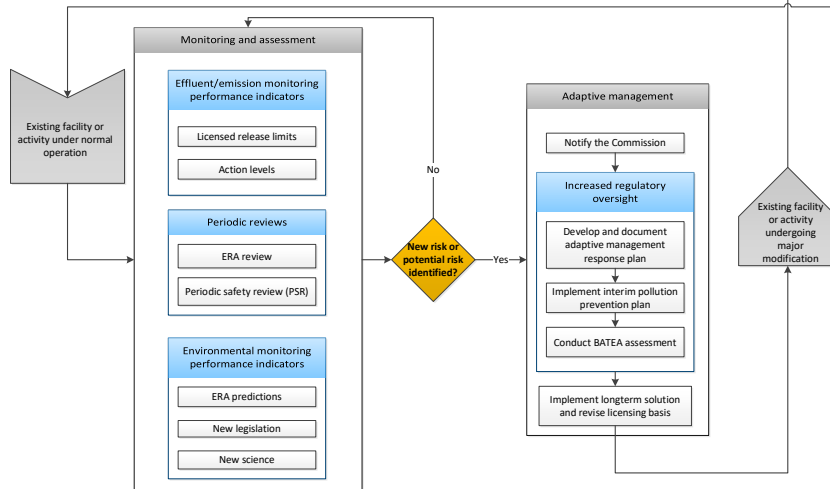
Existing facility or activity under normal operation

Monitoring and assessment

Effluent/emission monitoring performance indicators

Licensed release limits

Action levels

Periodic reviews

ERA review

Periodic safety review (PSR)

Environmental monitoring performance indicators

ERA predictions

New legislation

New science

No

New risk or potential risk identified?

Yes

Adaptive management

Notify the Commission

Increased regulatory oversight

Develop and document adaptive management response plan

Implement interim pollution prevention plan

Conduct BATEA assessment

Implement longterm solution and revise licensing basis

Existing facility or activity undergoing major modification